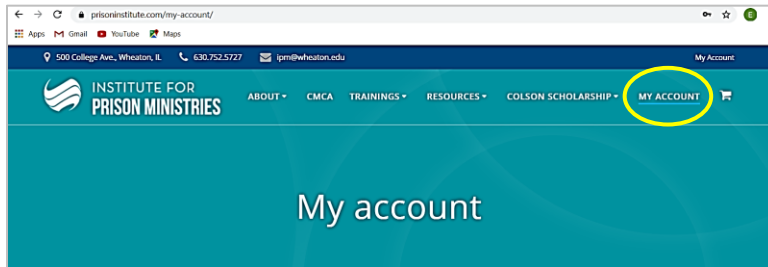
prisoninstitute.com/my-account/

E

Apps Gmail YouTube Maps

500 College Ave., Wheaton, IL 630.752.5727 ipm@wheaton.edu My Account

INSTITUTE FOR PRISON MINISTRIES

ABOUT CMCA TRAININGS RESOURCES COLSON SCHOLARSHIP MY ACCOUNT

My account